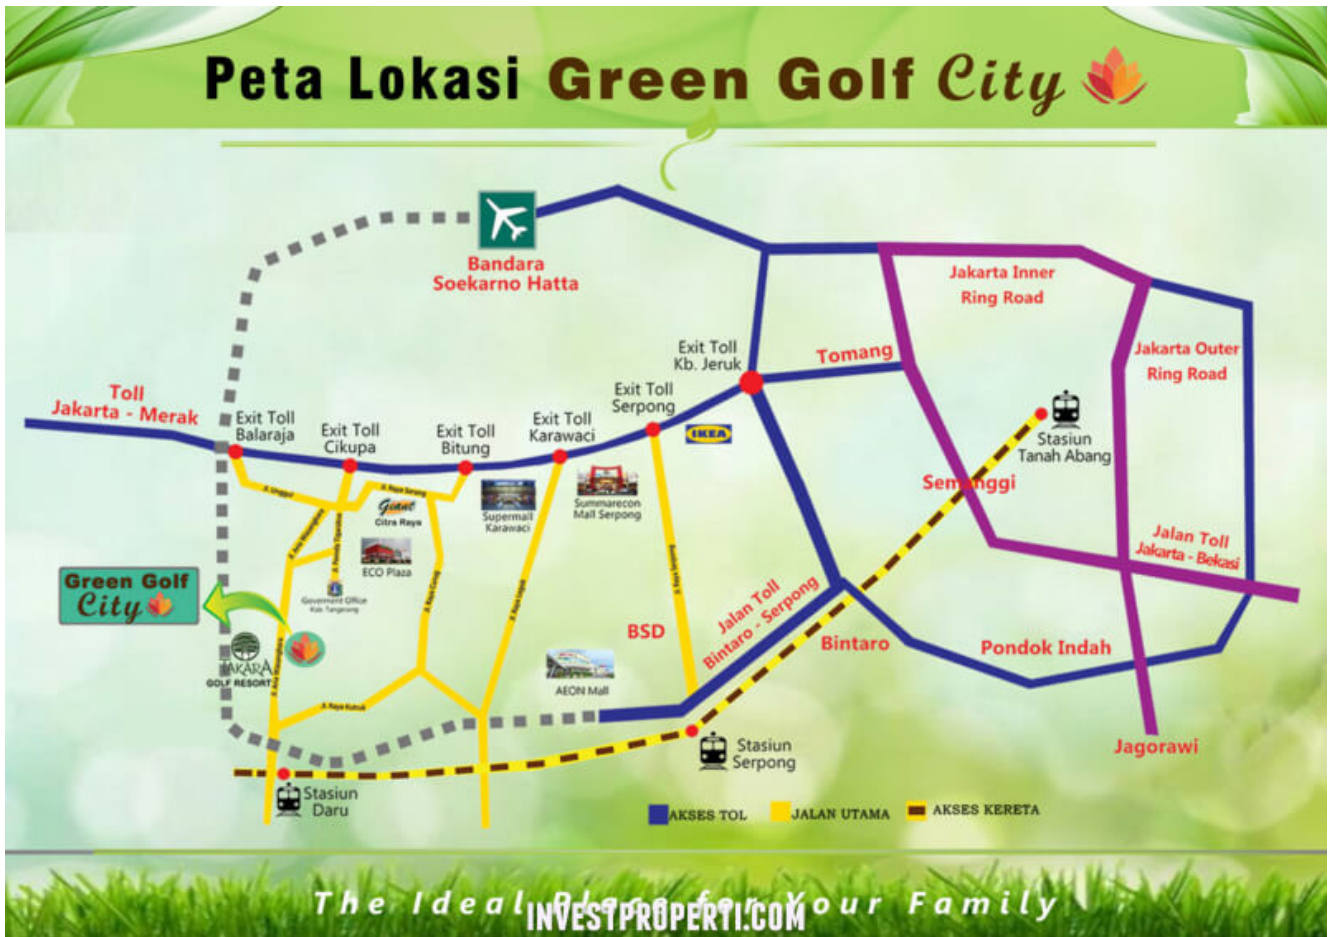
Peta Lokasi Green Golf City

Bandara Soekarno Hatta

Jakarta Inner Ring Road

Jakarta Outer Ring Road

Exit Toll Kb. Jeruk

Tomang

Toll Jakarta - Merak

Exit Toll Balaraja

Exit Toll Cikupa

Exit Toll Bitung

Exit Toll Karawaci

Exit Toll Serpong

IKEA

Stasiun Tanah Abang

Semanggi

Jalan Toll Jakarta - Bekasi

Giant Citra Raya

Supermall Karawaci

Summarecon Mall Serpong

ECO Plaza

Government Office Kab. Tangerang

Green Golf City

JAKARA GOLF RESORT

BSD

Jalan Toll Bintaro - Serpong

Bintaro

Pondok Indah

AEON Mall

Jagorawi

Stasiun Serpong

Stasiun Daru

AKSES TOL

JALAN UTAMA

AKSES KERETA

The Ideal Place for Your Family

INVESTPROPERTI.COM